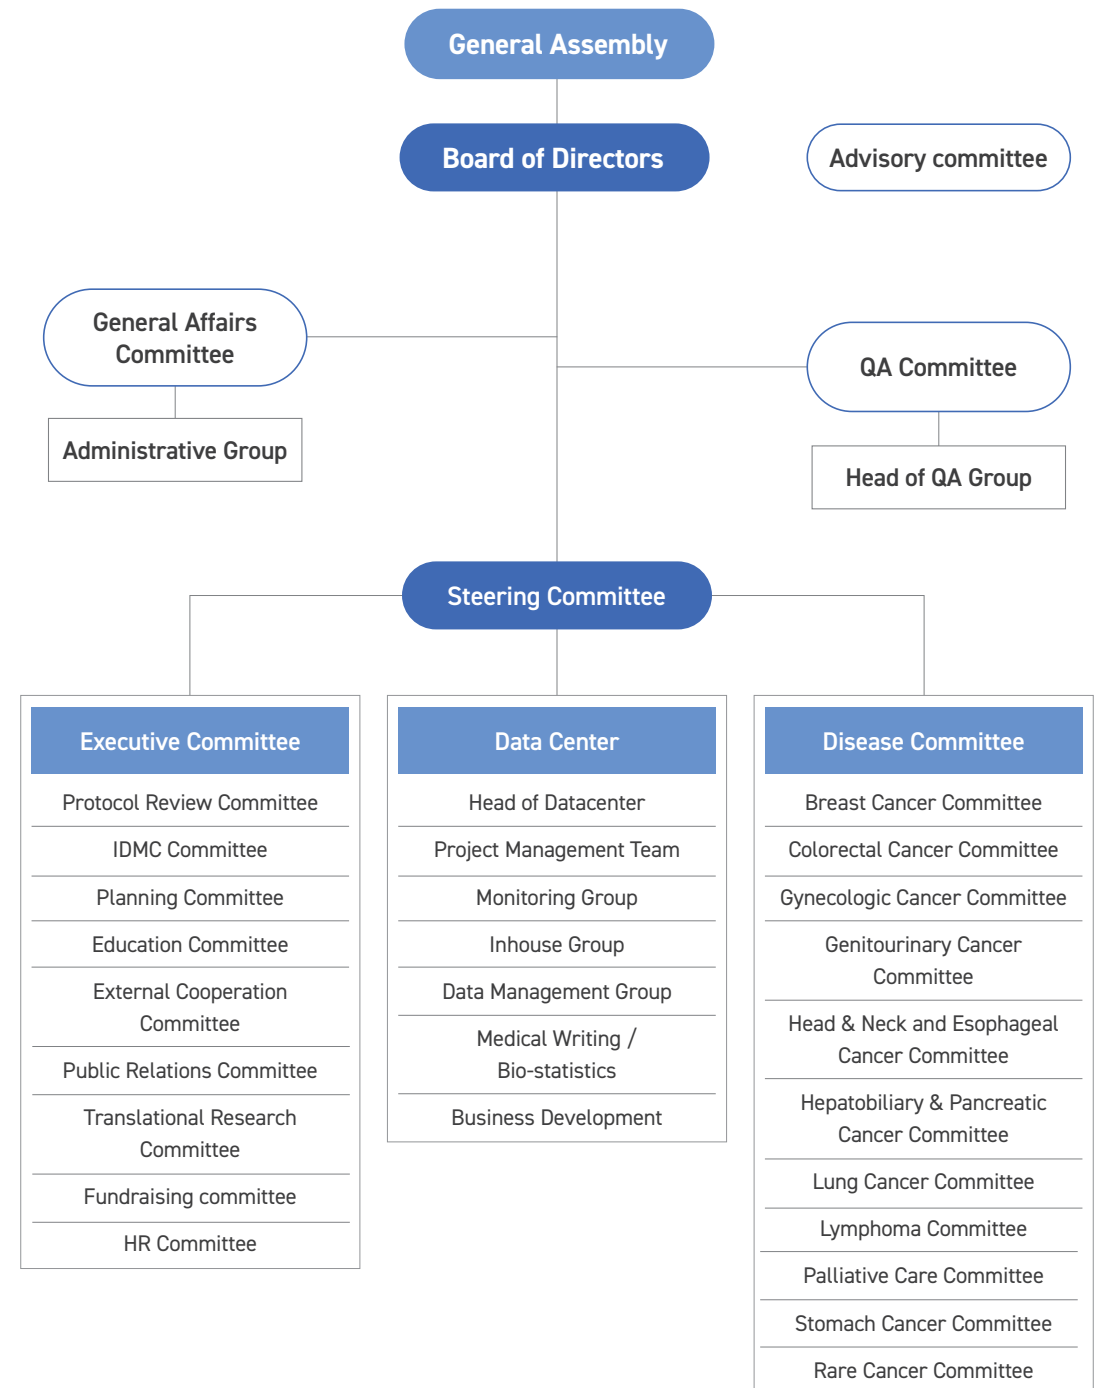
General Assembly

Board of Directors

Advisory committee

General Affairs Committee

Administrative Group

QA Committee

Head of QA Group

Steering Committee

Executive Committee

Protocol Review Committee

IDMC Committee

Planning Committee

Education Committee

External Cooperation Committee

Public Relations Committee

Translational Research Committee

Fundraising committee

HR Committee

Data Center

Head of Datacenter

Project Management Team

Monitoring Group

Inhouse Group

Data Management Group

Medical Writing / Bio-statistics

Business Development

Disease Committee

Breast Cancer Committee

Colorectal Cancer Committee

Gynecologic Cancer Committee

Genitourinary Cancer Committee

Head & Neck and Esophageal Cancer Committee

Hepatobiliary & Pancreatic Cancer Committee

Lung Cancer Committee

Lymphoma Committee

Palliative Care Committee

Stomach Cancer Committee

Rare Cancer Committee